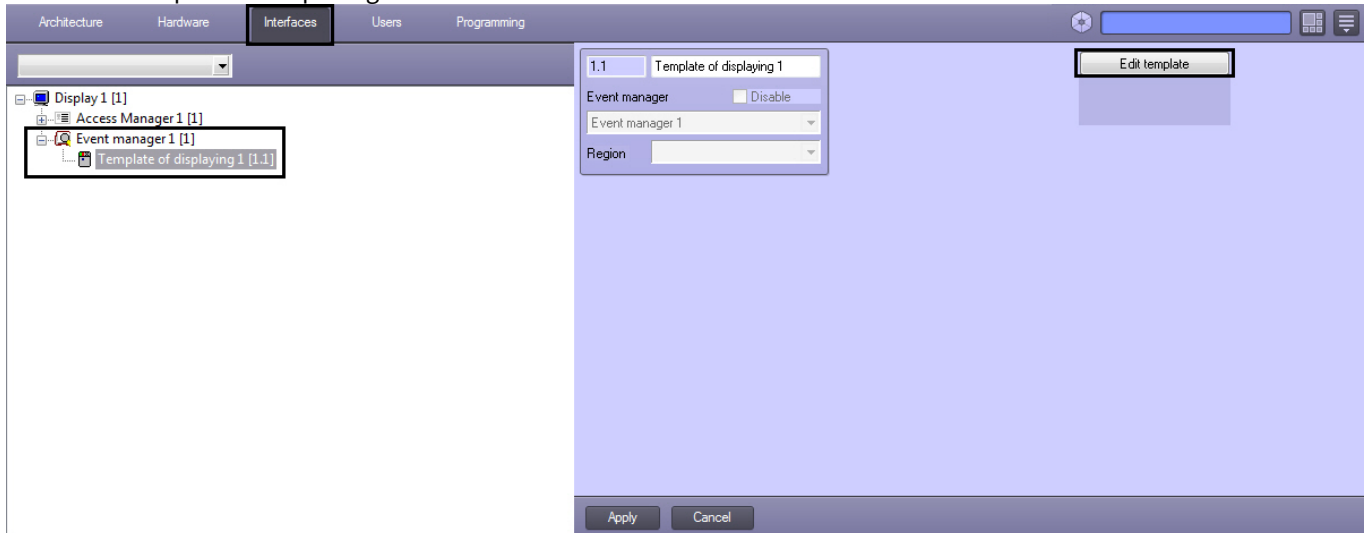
Architecture Hardware Interfaces Users Programming

Display 1 [1]
Access Manager 1 [1]
Event manager 1 [1]
Template of displaying 1 [1.1]

1.1 Template of displaying 1

Event manager Disable

Event manager 1

Region

Edit template

Apply Cancel